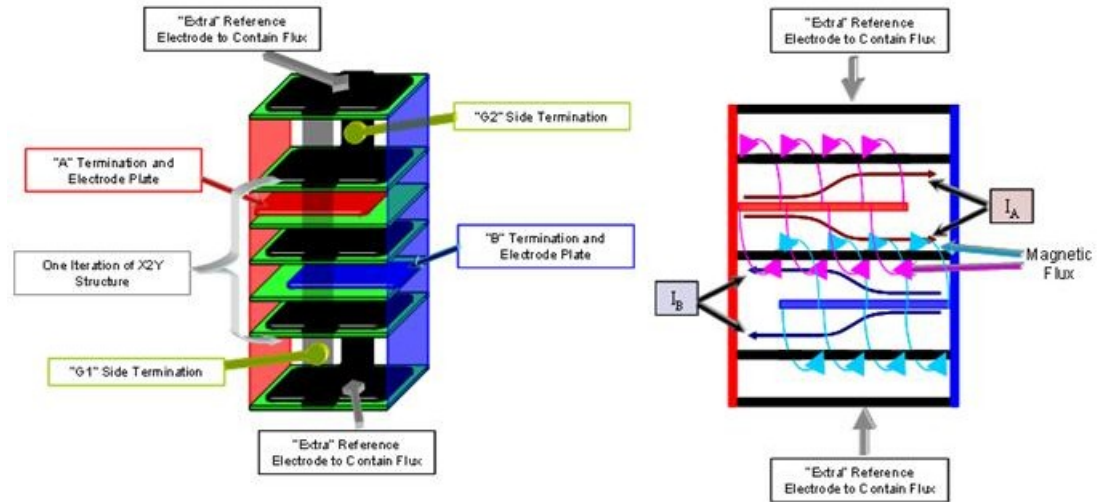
"Extra" Reference Electrode to Contain Flux

"G2" Side Termination

"A" Termination and Electrode Plate

"B" Termination and Electrode Plate

One Iteration of X2Y Structure

"G1" Side Termination

"Extra" Reference Electrode to Contain Flux

"Extra" Reference Electrode to Contain Flux

$I_A$

Magnetic Flux

$I_B$

"Extra" Reference Electrode to Contain Flux